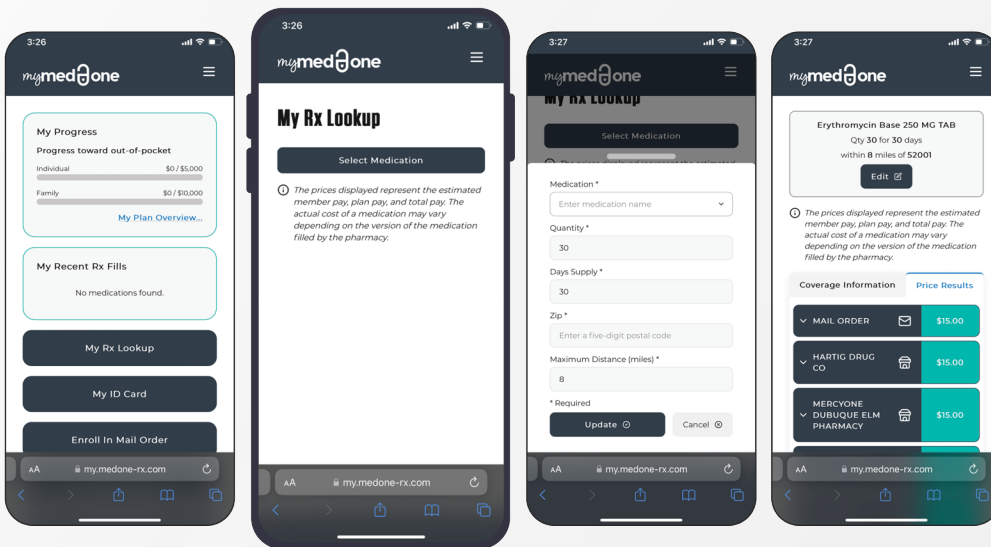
3:26

mymedone

My Progress

Progress toward out-of-pocket

Individual $0 / $5,000

Family $0 / $10,000

My Plan Overview...

My Recent Rx Fills

No medications found.

My Rx Lookup

My ID Card

Enroll In Mail Order

AA my.medone-rx.com

3:26

mymedone

My Rx Lookup

Select Medication

The prices displayed represent the estimated member pay, plan pay, and total pay. The actual cost of a medication may vary depending on the version of the medication filled by the pharmacy.

AA my.medone-rx.com

3:27

mymedone

My Rx Lookup

Select Medication

Medication *

Enter medication name

Quantity *

30

Days Supply *

30

Zip *

Enter a five-digit postal code

Maximum Distance (miles) *

8

* Required

Update

Cancel

AA my.medone-rx.com

3:27

mymedone

Erythromycin Base 250 MG TAB

Qty 30 for 30 days

within 8 miles of 52001

Edit

The prices displayed represent the estimated member pay, plan pay, and total pay. The actual cost of a medication may vary depending on the version of the medication filled by the pharmacy.

Coverage Information

Price Results

MAIL ORDER $15.00

HARTIG DRUG CO $15.00

MERCYONE DUBUQUE ELM PHARMACY $15.00

AA my.medone-rx.com